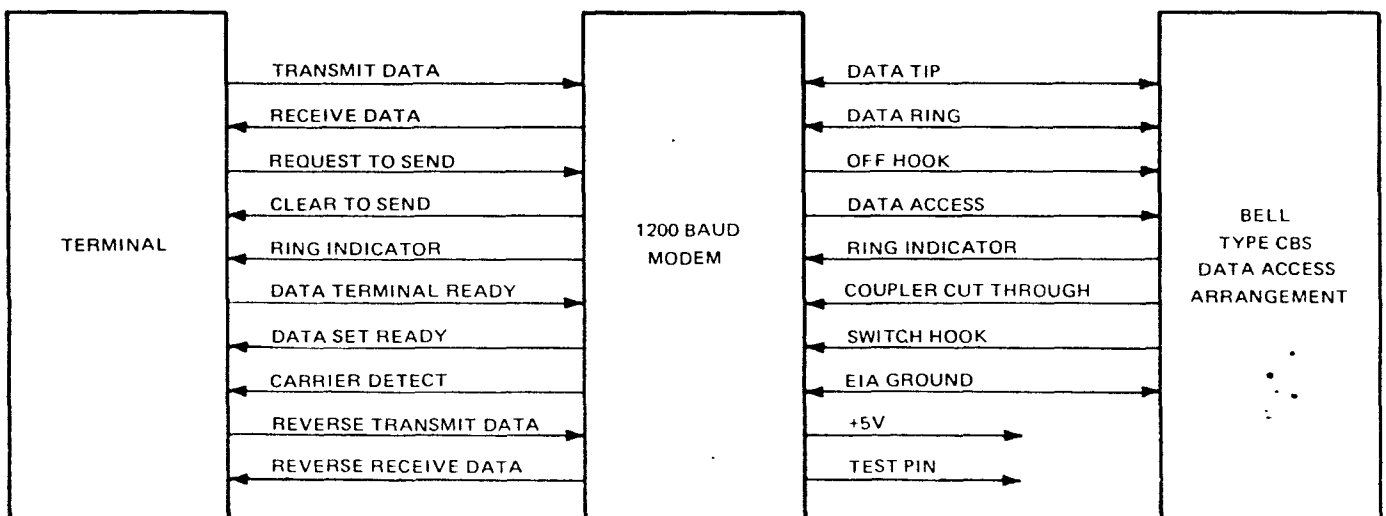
TERMINAL

TRANSMIT DATA
RECEIVE DATA
REQUEST TO SEND
CLEAR TO SEND
RING INDICATOR
DATA TERMINAL READY
DATA SET READY
CARRIER DETECT
REVERSE TRANSMIT DATA
REVERSE RECEIVE DATA

1200 BAUD
MODEM

DATA TIP
DATA RING
OFF HOOK
DATA ACCESS
RING INDICATOR
COUPLER CUT THROUGH
SWITCH HOOK
EIA GROUND
+5V
TEST PIN

BELL
TYPE CBS
DATA ACCESS
ARRANGEMENT